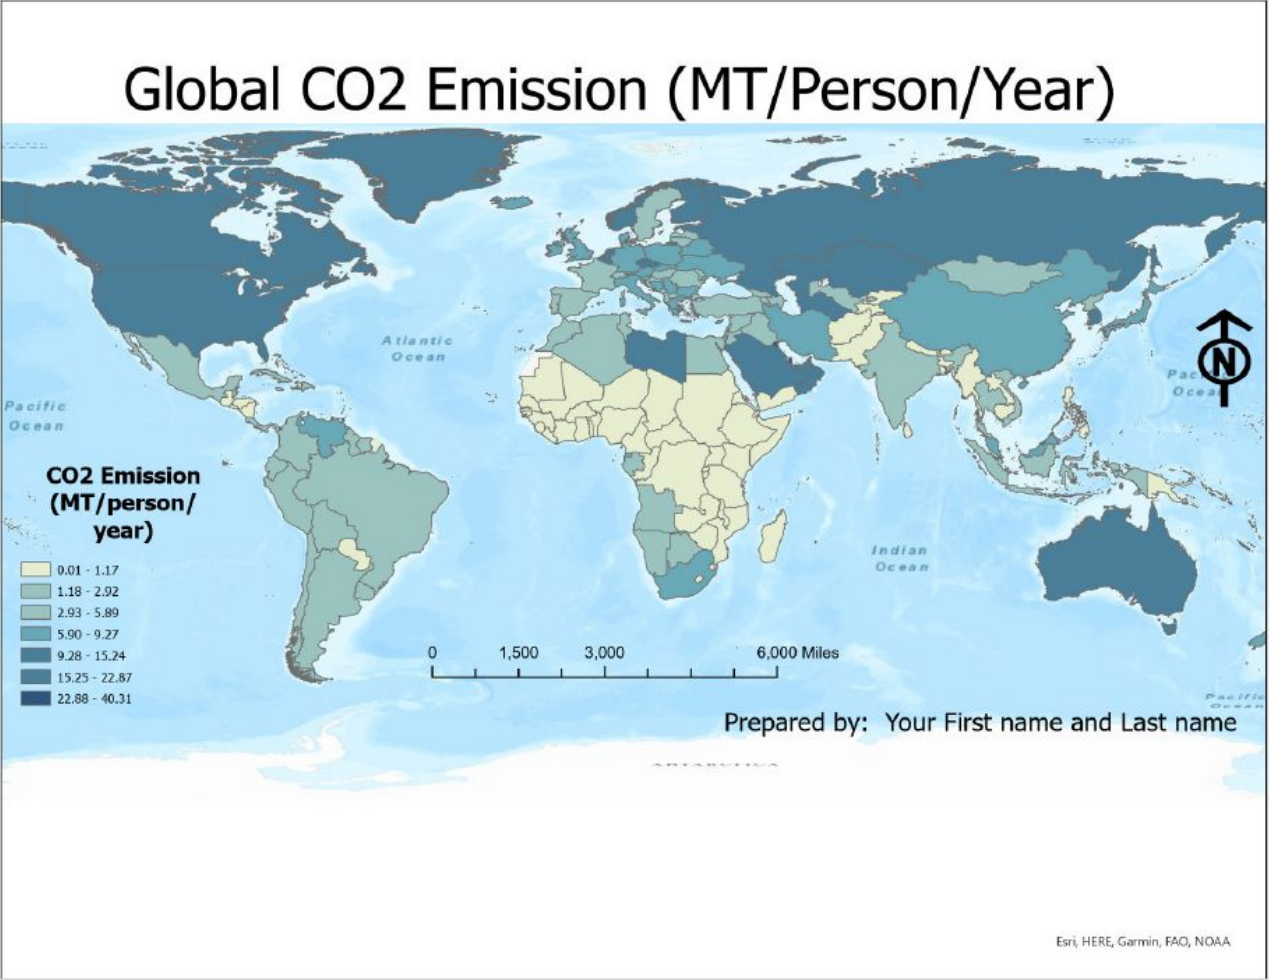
Global CO2 Emission (MT/Person/Year)

Atlantic Ocean

Pacific Ocean

Pacific Ocean

Indian Ocean

Pacific

CO2 Emission (MT/person/ year)

0.01 - 1.17
1.18 - 2.92
2.93 - 5.89
5.90 - 9.27
9.28 - 15.24
15.25 - 22.87
22.88 - 40.31

0 1,500 3,000 6,000 Miles

N

Prepared by: Your First name and Last name

Esri, HERE, Garmin, FAO, NOAA